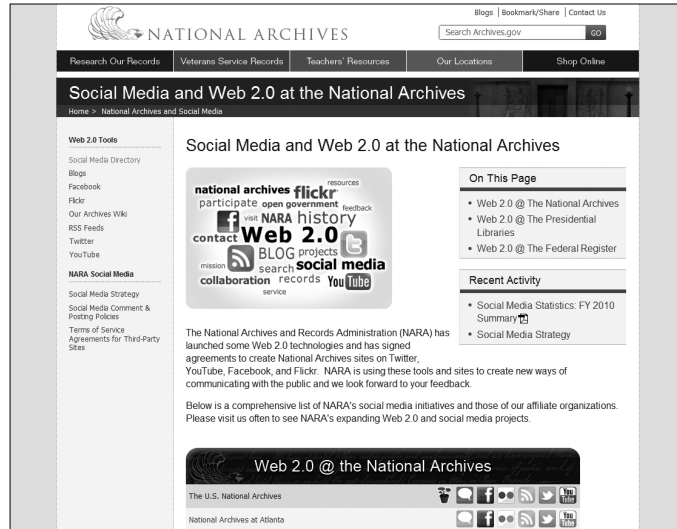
NATIONAL ARCHIVES

Blogs | Bookmark/Share | Contact Us

Search Archives.gov GO

Research Our Records | Veterans Service Records | Teachers' Resources | Our Locations | Shop Online

Social Media and Web 2.0 at the National Archives

Home > National Archives and Social Media

Web 2.0 Tools

Social Media Directory
Blogs
Facebook
Flickr
Our Archives Wiki
RSS Feeds
Twitter
YouTube

NARA Social Media

Social Media Strategy
Social Media Comment & Posting Policies
Terms of Service Agreements for Third-Party Sites

Social Media and Web 2.0 at the National Archives

national archives flickr resources participate open government feedback visit NARA history contact Web 2.0 BLOG projects mission search social media collaboration records YouTube service

On This Page

• Web 2.0 @ The National Archives
• Web 2.0 @ The Presidential Libraries
• Web 2.0 @ The Federal Register

Recent Activity

• Social Media Statistics: FY 2010 Summary
• Social Media Strategy

The National Archives and Records Administration (NARA) has launched some Web 2.0 technologies and has signed agreements to create National Archives sites on Twitter, YouTube, Facebook, and Flickr. NARA is using these tools and sites to create new ways of communicating with the public and we look forward to your feedback.

Below is a comprehensive list of NARA's social media initiatives and those of our affiliate organizations. Please visit us often to see NARA's expanding Web 2.0 and social media projects.

Web 2.0 @ the National Archives

The U.S. National Archives

National Archives at Atlanta